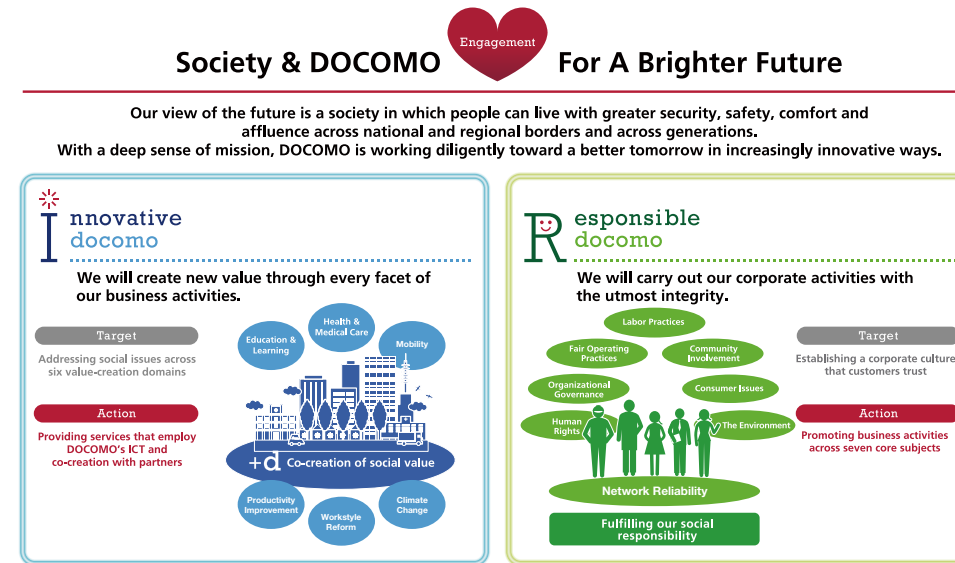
Society & DOCOMO Engagement For A Brighter Future

Our view of the future is a society in which people can live with greater security, safety, comfort and affluence across national and regional borders and across generations.
With a deep sense of mission, DOCOMO is working diligently toward a better tomorrow in increasingly innovative ways.

Innovative docomo

We will create new value through every facet of our business activities.

Target

Addressing social issues across six value-creation domains

Action

Providing services that employ DOCOMO's ICT and co-creation with partners

Education & Learning

Health & Medical Care

Mobility

+d Co-creation of social value

Productivity Improvement

Workstyle Reform

Climate Change

Responsible docomo

We will carry out our corporate activities with the utmost integrity.

Labor Practices

Fair Operating Practices

Community Involvement

Organizational Governance

Consumer Issues

Human Rights

The Environment

Network Reliability

Fulfilling our social responsibility

Target

Establishing a corporate culture that customers trust

Action

Promoting business activities across seven core subjects